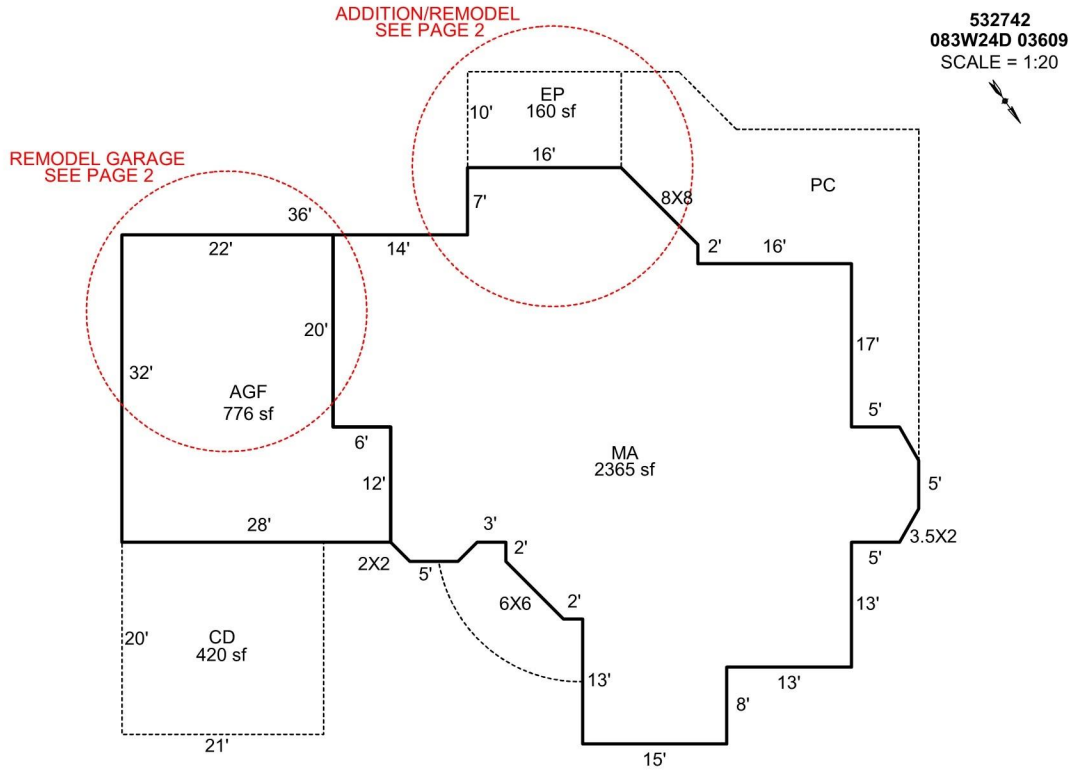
ADDITION/REMODEL
SEE PAGE 2

532742
083W24D 03609
SCALE = 1:20

REMODEL GARAGE
SEE PAGE 2

EP
160 sf
10'
16'
7'
8X8
PC
36'
22'
14'
2'
16'
20'
17'
32'
AGF
776 sf
5'
6'
MA
2365 sf
12'
5'
28'
3'
2'
2X2
5'
3.5X2
5'
2'
6X6
13'
20'
CD
420 sf
13'
13'
8'
21'
15'